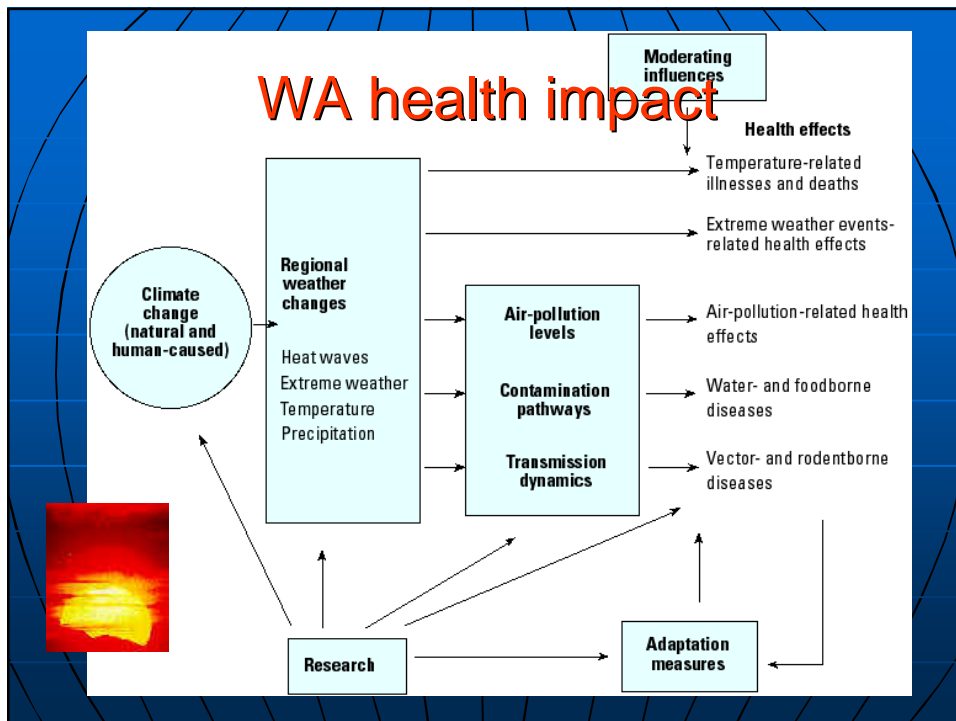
WA health impact

Moderating influences

Health effects

Temperature-related illnesses and deaths

Extreme weather events-related health effects

Climate change (natural and human-caused)

Regional weather changes

Heat waves
Extreme weather
Temperature
Precipitation

Air-pollution levels

Contamination pathways

Transmission dynamics

Air-pollution-related health effects

Water- and foodborne diseases

Vector- and rodentborne diseases

Research

Adaptation measures